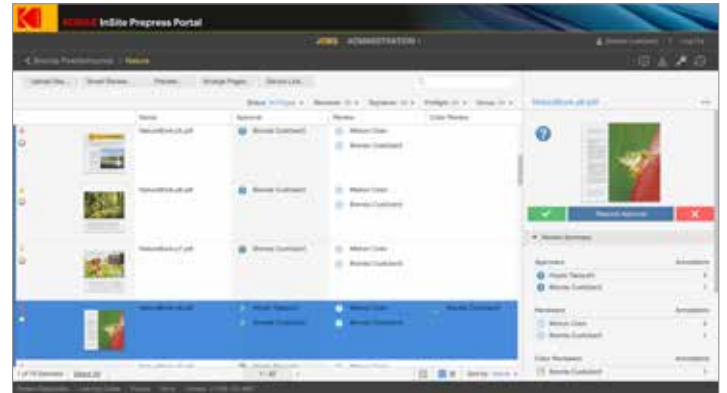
KODAK InSite Prepress Portal

JOBS ADMINISTRATION

< Nature

Upload File... Email Review... Preview... Arrange Pages... Server Link...

Status Reviewer Approver Preflight Group

Name Approval Review Color Review

NatureBook.pdf

Request Approval

Approvers

Reviewers

Color Reviewers

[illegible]